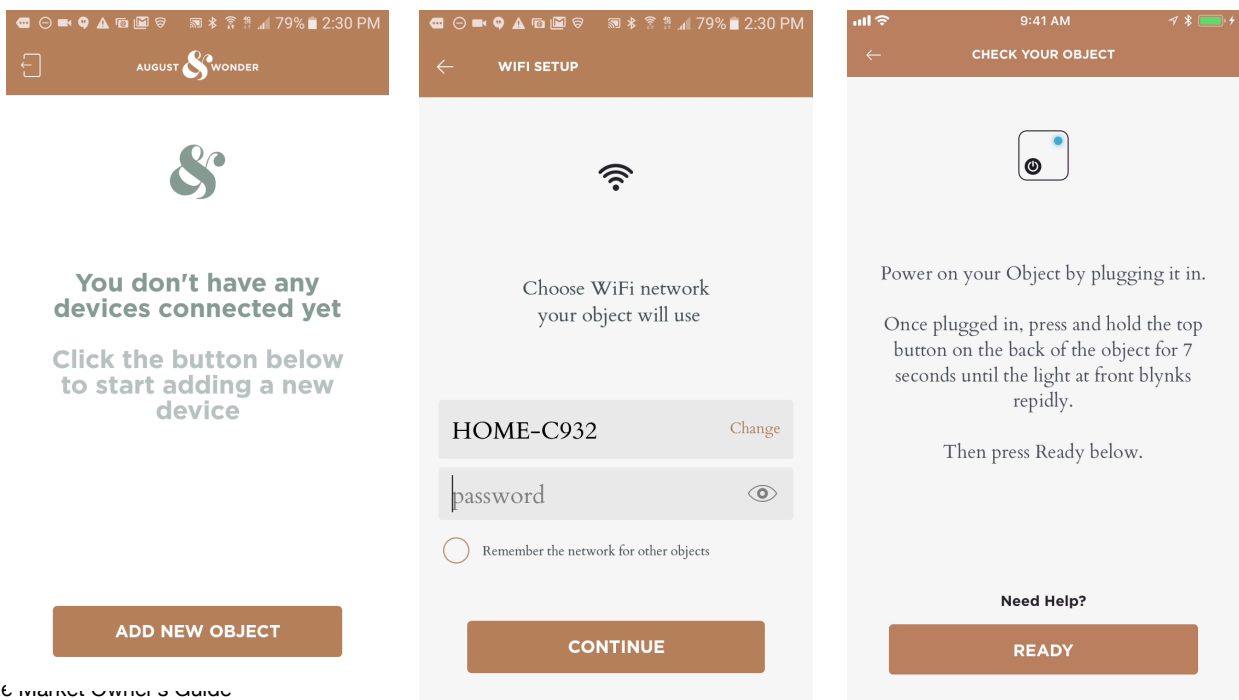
79% 2:30 PM

AUGUST & WONDER

&

You don't have any devices connected yet

Click the button below to start adding a new device

ADD NEW OBJECT

79% 2:30 PM

WIFI SETUP

Choose WiFi network your object will use

HOME-C932

Change

password

Remember the network for other objects

CONTINUE

9:41 AM

CHECK YOUR OBJECT

Power on your Object by plugging it in.

Once plugged in, press and hold the top button on the back of the object for 7 seconds until the light at front blynks repidly.

Then press Ready below.

Need Help?

READY

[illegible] Market Owner's Guide